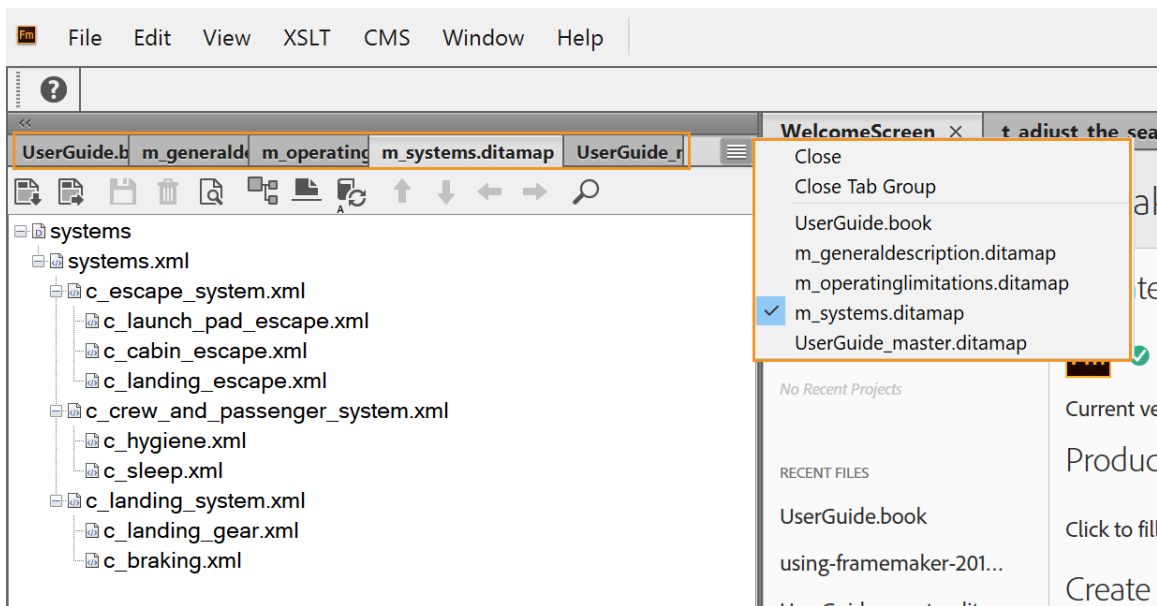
Fm File Edit View XSLT CMS Window Help

?

<<

UserGuide.b m_generald m_operating m_systems.ditamap UserGuide_r

WelcomeScreen × t_adjust_the_sea

Close
Close Tab Group
UserGuide.book
m_generaldescription.ditamap
m_operatinglimitations.ditamap
✓ m_systems.ditamap
UserGuide_master.ditamap

A

systems
systems.xml
c_escape_system.xml
c_launch_pad_escape.xml
c_cabin_escape.xml
c_landing_escape.xml
c_crew_and_passenger_system.xml
c_hygiene.xml
c_sleep.xml
c_landing_system.xml
c_landing_gear.xml
c_braking.xml

No Recent Projects

RECENT FILES

UserGuide.book

using-framemaker-201...

Current ve

Produc

Click to fill

Create